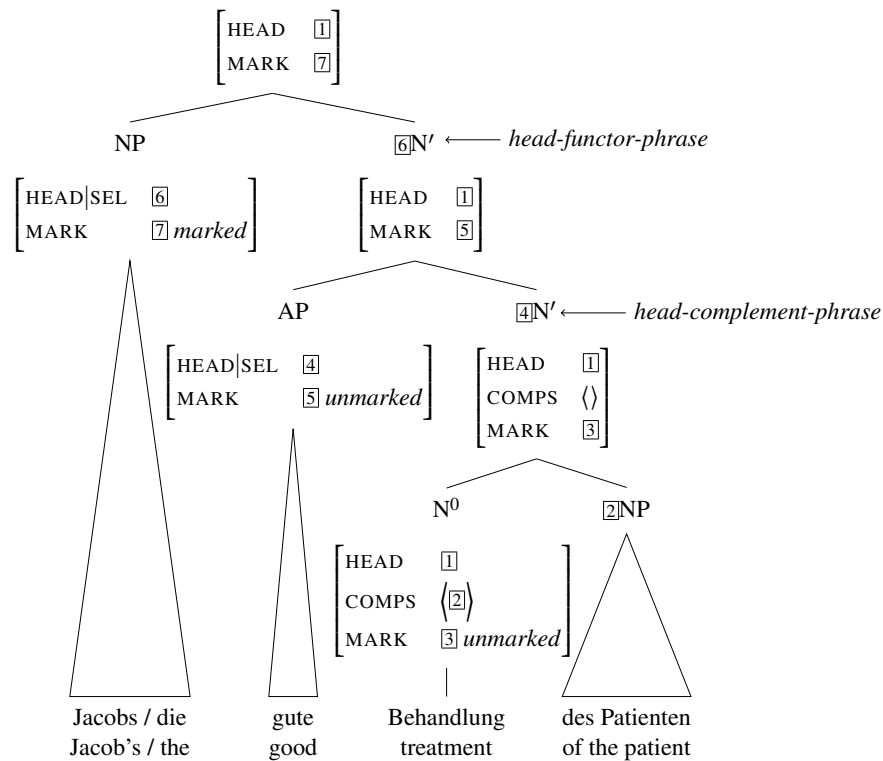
$\begin{bmatrix} \text{HEAD} & \boxed{1} \\ \text{MARK} & \boxed{7} \end{bmatrix}$

NP

$\begin{bmatrix} \text{HEAD}|\text{SEL} & \boxed{6} \\ \text{MARK} & \boxed{7}\ \textit{marked} \end{bmatrix}$

$\boxed{6}$N′ ⟵ *head-functor-phrase*

$\begin{bmatrix} \text{HEAD} & \boxed{1} \\ \text{MARK} & \boxed{5} \end{bmatrix}$

AP

$\begin{bmatrix} \text{HEAD}|\text{SEL} & \boxed{4} \\ \text{MARK} & \boxed{5}\ \textit{unmarked} \end{bmatrix}$

$\boxed{4}$N′ ⟵ *head-complement-phrase*

$\begin{bmatrix} \text{HEAD} & \boxed{1} \\ \text{COMPS} & \langle\rangle \\ \text{MARK} & \boxed{3} \end{bmatrix}$

$N^0$

$\begin{bmatrix} \text{HEAD} & \boxed{1} \\ \text{COMPS} & \langle\boxed{2}\rangle \\ \text{MARK} & \boxed{3}\ \textit{unmarked} \end{bmatrix}$

$\boxed{2}$NP

Jacobs / die
Jacob's / the

gute
good

Behandlung
treatment

des Patienten
of the patient